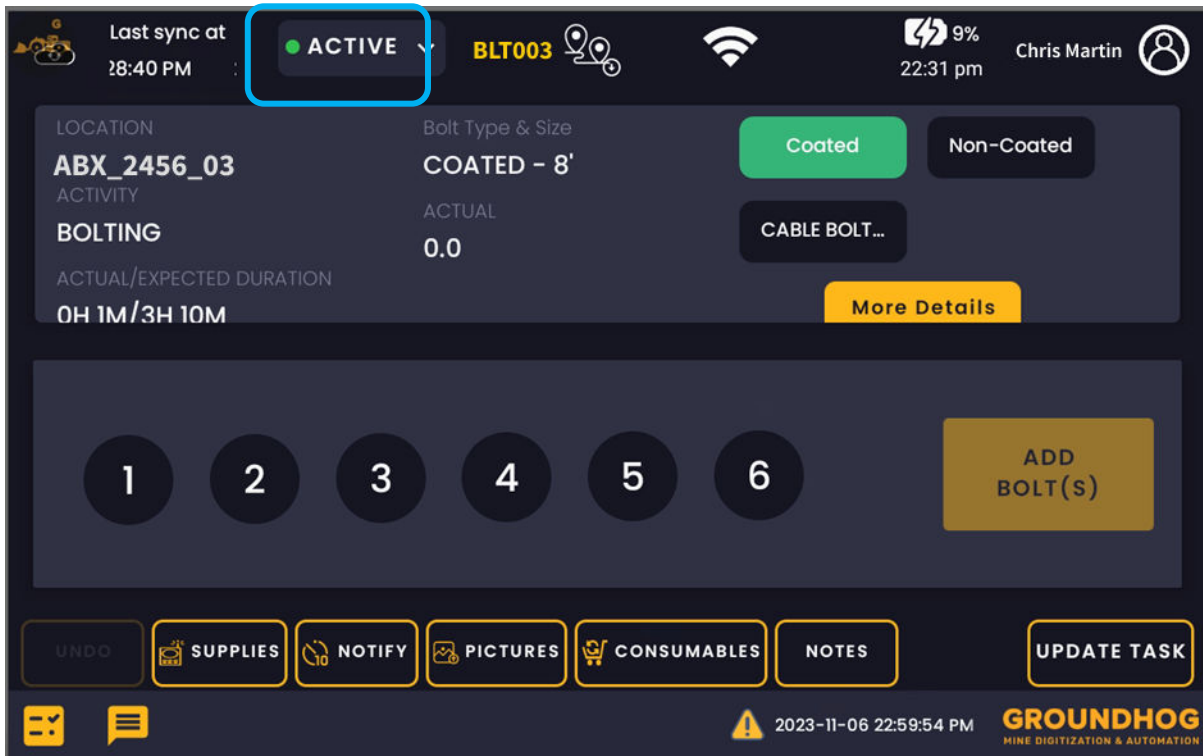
Last sync at
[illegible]8:40 PM

ACTIVE

BLT003

9%
22:31 pm

Chris Martin

LOCATION
ABX_2456_03
ACTIVITY
BOLTING
ACTUAL/EXPECTED DURATION
0H 1M/3H 10M

Bolt Type & Size
COATED - 8'
ACTUAL
0.0

Coated
Non-Coated
CABLE BOLT...
More Details

1
2
3
4
5
6

ADD BOLT(S)

UNDO
SUPPLIES
NOTIFY
PICTURES
CONSUMABLES
NOTES
UPDATE TASK

2023-11-06 22:59:54 PM
GROUNDHOG
MINE DIGITIZATION & AUTOMATION